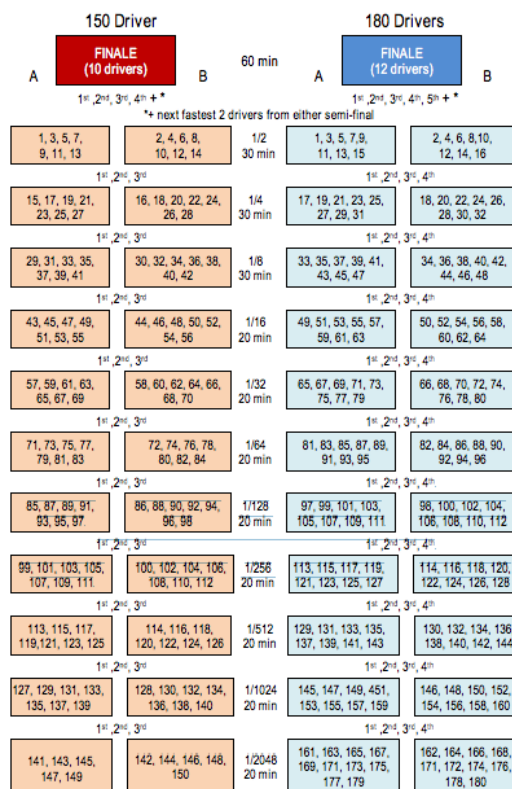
150 Driver

180 Drivers

A

FINALE (10 drivers)

B

60 min

A

FINALE (12 drivers)

B

$1^{st}$, $2^{nd}$, $3^{rd}$, $4^{th}$ + *

$1^{st}$, $2^{nd}$, $3^{rd}$, $4^{th}$, $5^{th}$ + *

*+ next fastest 2 drivers from either semi-final

| 150 A | 150 B | Round | 180 A | 180 B |
|---|---|---|---|---|
| 1, 3, 5, 7, 9, 11, 13 | 2, 4, 6, 8, 10, 12, 14 | 1/2 30 min | 1, 3, 5, 7, 9, 11, 13, 15 | 2, 4, 6, 8, 10, 12, 14, 16 |
| $1^{st}$, $2^{nd}$, $3^{rd}$ | | | $1^{st}$, $2^{nd}$, $3^{rd}$, $4^{th}$ | |
| 15, 17, 19, 21, 23, 25, 27 | 16, 18, 20, 22, 24, 26, 28 | 1/4 30 min | 17, 19, 21, 23, 25, 27, 29, 31 | 18, 20, 22, 24, 26, 28, 30, 32 |
| $1^{st}$, $2^{nd}$, $3^{rd}$ | | | $1^{st}$, $2^{nd}$, $3^{rd}$, $4^{th}$ | |
| 29, 31, 33, 35, 37, 39, 41 | 30, 32, 34, 36, 38, 40, 42 | 1/8 30 min | 33, 35, 37, 39, 41, 43, 45, 47 | 34, 36, 38, 40, 42, 44, 46, 48 |
| $1^{st}$, $2^{nd}$, $3^{rd}$ | | | $1^{st}$, $2^{nd}$, $3^{rd}$, $4^{th}$ | |
| 43, 45, 47, 49, 51, 53, 55 | 44, 46, 48, 50, 52, 54, 56 | 1/16 20 min | 49, 51, 53, 55, 57, 59, 61, 63 | 50, 52, 54, 56, 58, 60, 62, 64 |
| $1^{st}$, $2^{nd}$, $3^{rd}$ | | | $1^{st}$, $2^{nd}$, $3^{rd}$, $4^{th}$ | |
| 57, 59, 61, 63, 65, 67, 69 | 58, 60, 62, 64, 66, 68, 70 | 1/32 20 min | 65, 67, 69, 71, 73, 75, 77, 79 | 66, 68, 70, 72, 74, 76, 78, 80 |
| $1^{st}$, $2^{nd}$, $3^{rd}$ | | | $1^{st}$, $2^{nd}$, $3^{rd}$, $4^{th}$ | |
| 71, 73, 75, 77, 79, 81, 83 | 72, 74, 76, 78, 80, 82, 84 | 1/64 20 min | 81, 83, 85, 87, 89, 91, 93, 95 | 82, 84, 86, 88, 90, 92, 94, 96 |
| $1^{st}$, $2^{nd}$, $3^{rd}$ | | | $1^{st}$, $2^{nd}$, $3^{rd}$, $4^{th}$ | |
| 85, 87, 89, 91, 93, 95, 97 | 86, 88, 90, 92, 94, 96, 98 | 1/128 20 min | 97, 99, 101, 103, 105, 107, 109, 111 | 98, 100, 102, 104, 106, 108, 110, 112 |
| $1^{st}$, $2^{nd}$, $3^{rd}$ | | | $1^{st}$, $2^{nd}$, $3^{rd}$, $4^{th}$ | |
| 99, 101, 103, 105, 107, 109, 111 | 100, 102, 104, 106, 108, 110, 112 | 1/256 20 min | 113, 115, 117, 119, 121, 123, 125, 127 | 114, 116, 118, 120, 122, 124, 126, 128 |
| $1^{st}$, $2^{nd}$, $3^{rd}$ | | | $1^{st}$, $2^{nd}$, $3^{rd}$, $4^{th}$ | |
| 113, 115, 117, 119,121, 123, 125 | 114, 116, 118, 120, 122, 124, 126 | 1/512 20 min | 129, 131, 133, 135, 137, 139, 141, 143 | 130, 132, 134, 136, 138, 140, 142, 144 |
| $1^{st}$, $2^{nd}$, $3^{rd}$ | | | $1^{st}$, $2^{nd}$, $3^{rd}$, $4^{th}$ | |
| 127, 129, 131, 133, 135, 137, 139 | 128, 130, 132, 134, 136, 138, 140 | 1/1024 20 min | 145, 147, 149, 451, 153, 155, 157, 159 | 146, 148, 150, 152, 154, 156, 158, 160 |
| $1^{st}$, $2^{nd}$, $3^{rd}$ | | | $1^{st}$, $2^{nd}$, $3^{rd}$, $4^{th}$ | |
| 141, 143, 145, 147, 149 | 142, 144, 146, 148, 150 | 1/2048 20 min | 161, 163, 165, 167, 169, 171, 173, 175, 177, 179 | 162, 164, 166, 168, 171, 172, 174, 176, 178, 180 |